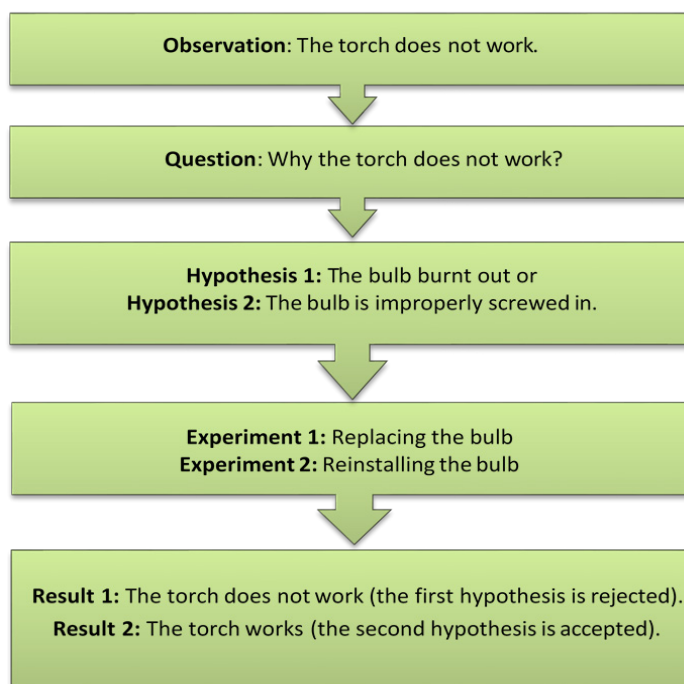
Observation: The torch does not work.

Question: Why the torch does not work?

Hypothesis 1: The bulb burnt out or
Hypothesis 2: The bulb is improperly screwed in.

Experiment 1: Replacing the bulb
Experiment 2: Reinstalling the bulb

Result 1: The torch does not work (the first hypothesis is rejected).
Result 2: The torch works (the second hypothesis is accepted).